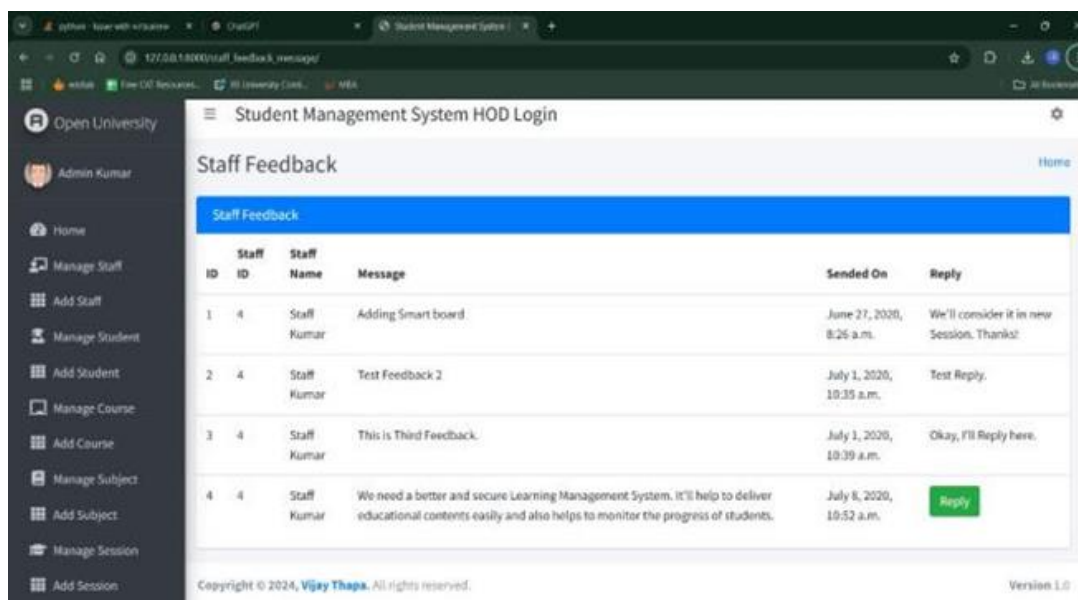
python - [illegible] × ChatGPT × Student Management System × +

127.0.0.1:8000/staff_feedback_message/

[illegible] Free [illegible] Resources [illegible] University Cont... MBA

All Bookmarks

Open University

Admin Kumar

Home

Manage Staff

Add Staff

Manage Student

Add Student

Manage Course

Add Course

Manage Subject

Add Subject

Manage Session

Add Session

≡ Student Management System HOD Login

Staff Feedback

Home

Staff Feedback

| ID | Staff ID | Staff Name | Message | Sended On | Reply |
|---|---|---|---|---|---|
| 1 | 4 | Staff Kumar | Adding Smart board | June 27, 2020, 8:26 a.m. | We'll consider it in new Session. Thanks! |
| 2 | 4 | Staff Kumar | Test Feedback 2 | July 1, 2020, 10:35 a.m. | Test Reply. |
| 3 | 4 | Staff Kumar | This is Third Feedback. | July 1, 2020, 10:39 a.m. | Okay, I'll Reply here. |
| 4 | 4 | Staff Kumar | We need a better and secure Learning Management System. It'll help to deliver educational contents easily and also helps to monitor the progress of students. | July 8, 2020, 10:52 a.m. | Reply |

Copyright © 2024, Vijay Thapa. All rights reserved.

Version 1.0